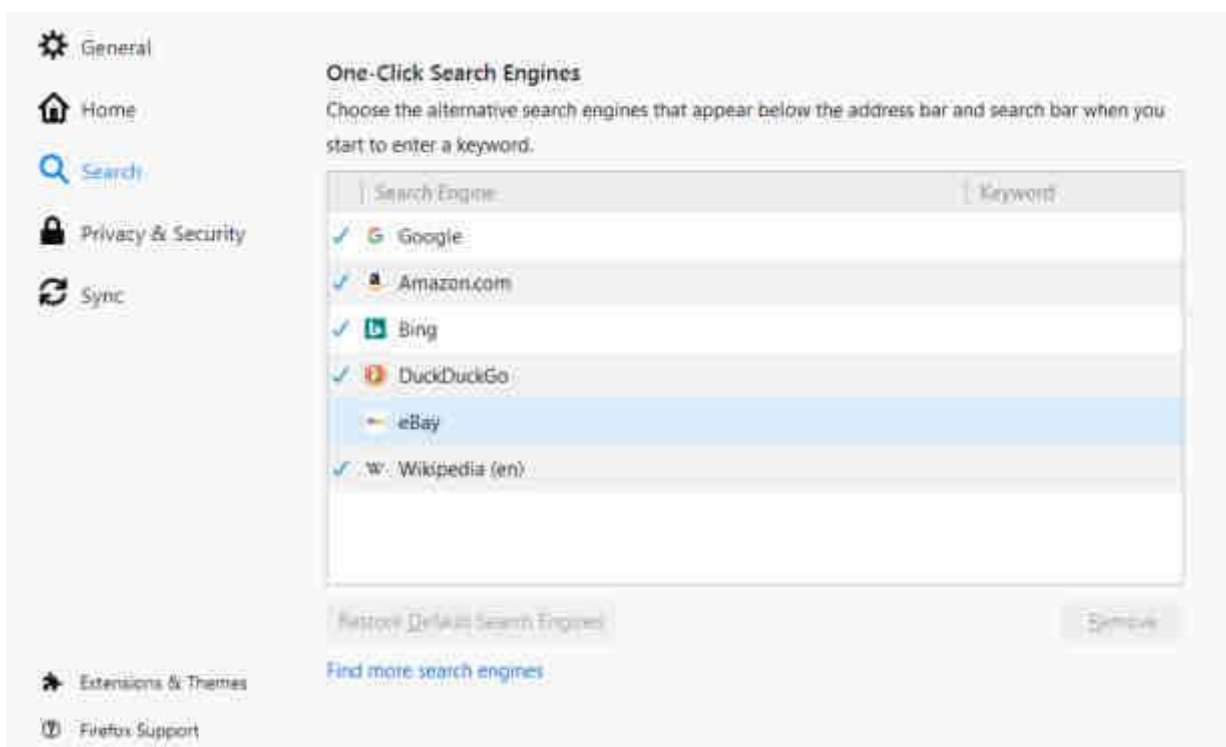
General

Home

Search

Privacy & Security

Sync

One-Click Search Engines

Choose the alternative search engines that appear below the address bar and search bar when you start to enter a keyword.

| Search Engine | Keyword |
|---|---|
| ✓ Google | |
| ✓ Amazon.com | |
| ✓ Bing | |
| ✓ DuckDuckGo | |
| eBay | |
| ✓ Wikipedia (en) | |

Restore Default Search Engines

Remove

Find more search engines

Extensions & Themes

Firefox Support